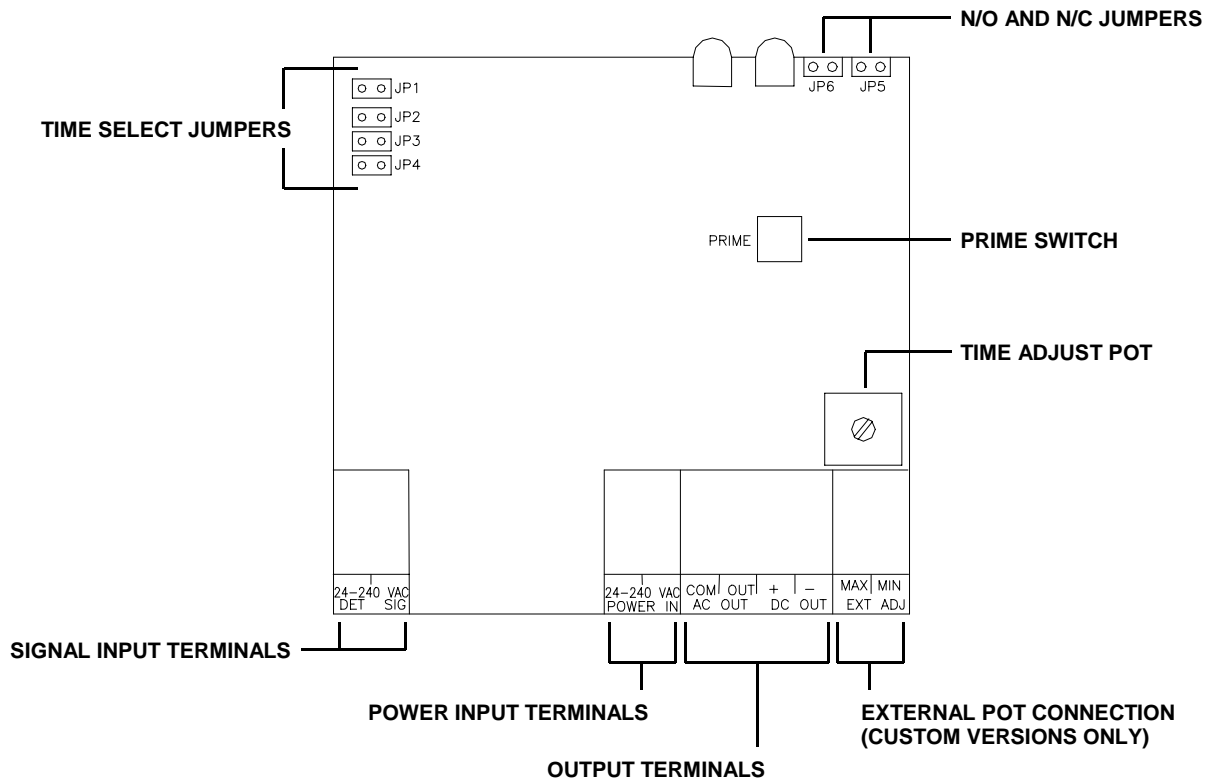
N/O AND N/C JUMPERS

JP6 JP5

JP1
JP2
JP3
JP4

TIME SELECT JUMPERS

PRIME

PRIME SWITCH

TIME ADJUST POT

24-240 VAC
DET SIG

24-240 VAC
POWER IN

COM OUT + –
AC OUT DC OUT

MAX MIN
EXT ADJ

SIGNAL INPUT TERMINALS

POWER INPUT TERMINALS

EXTERNAL POT CONNECTION (CUSTOM VERSIONS ONLY)

OUTPUT TERMINALS